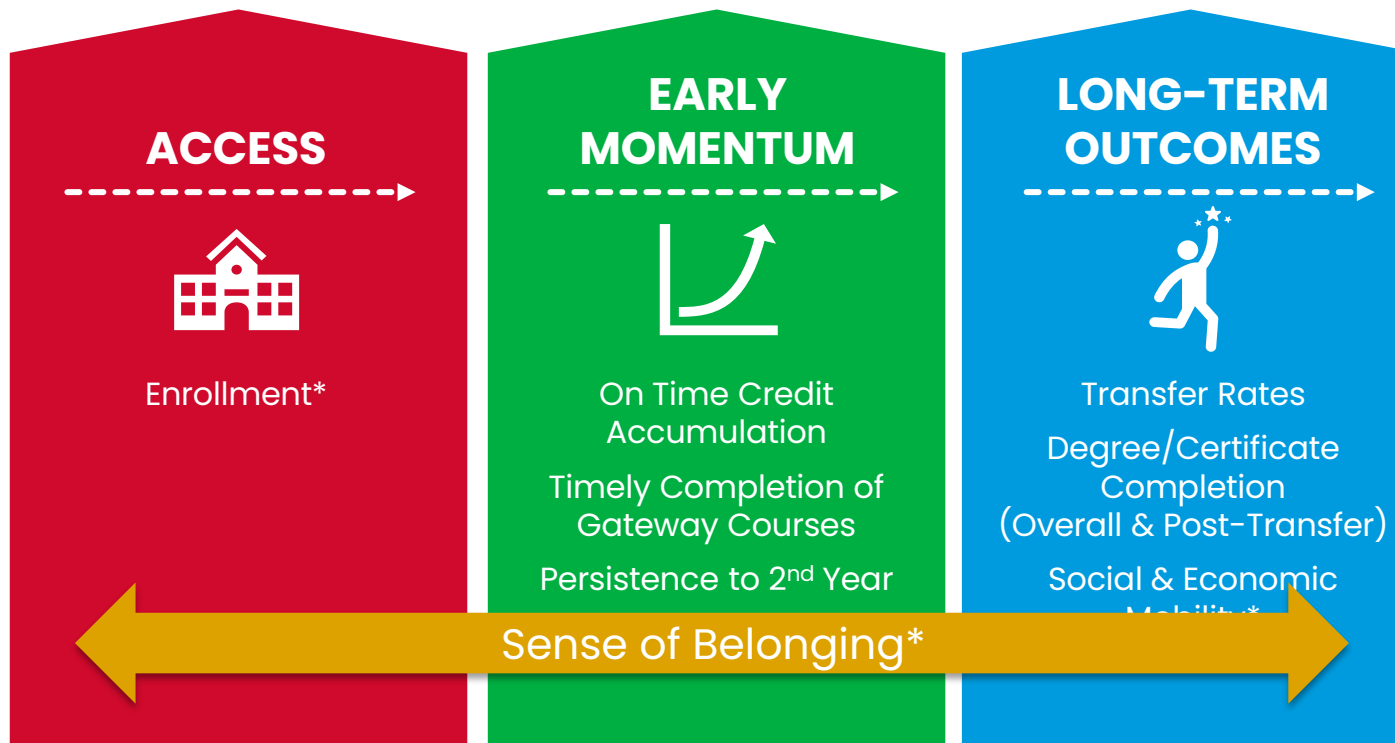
ACCESS

Enrollment*

EARLY MOMENTUM

On Time Credit Accumulation

Timely Completion of Gateway Courses

Persistence to 2$^{nd}$ Year

LONG-TERM OUTCOMES

Transfer Rates

Degree/Certificate Completion (Overall & Post-Transfer)

Social & Economic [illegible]*

Sense of Belonging*